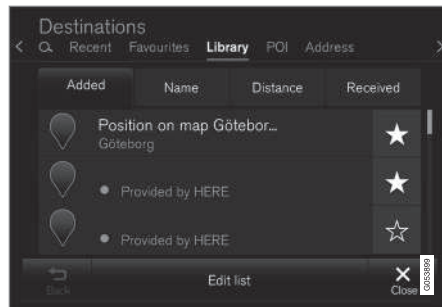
Destinations

Recent Favourites Library POI Address

| Added | Name | Distance | Received |
|---|---|---|---|

Position on map Götebor...
Göteborg

Provided by HERE

Provided by HERE

Back

Edit list

Close

G053869